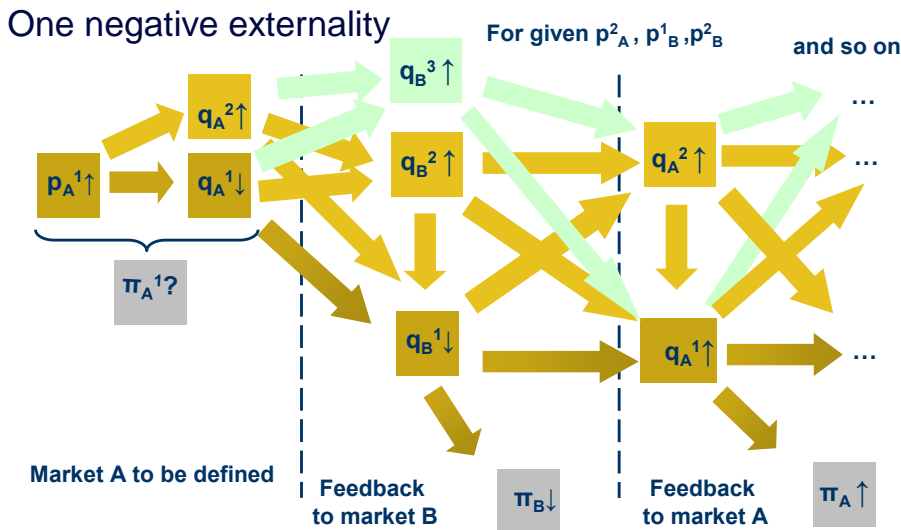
One negative externality

For given $p^2_A$ , $p^1_B$ , $p^2_B$

and so on

$q_A^2$↑

$p_A^1$↑

$q_A^1$↓

$\pi_A^1$?

$q_B^3$↑

$q_B^2$↑

$q_B^1$↓

$q_A^2$↑

$q_A^1$↑

…

…

…

Market A to be defined

Feedback to market B

$\pi_B$↓

Feedback to market A

$\pi_A$↑